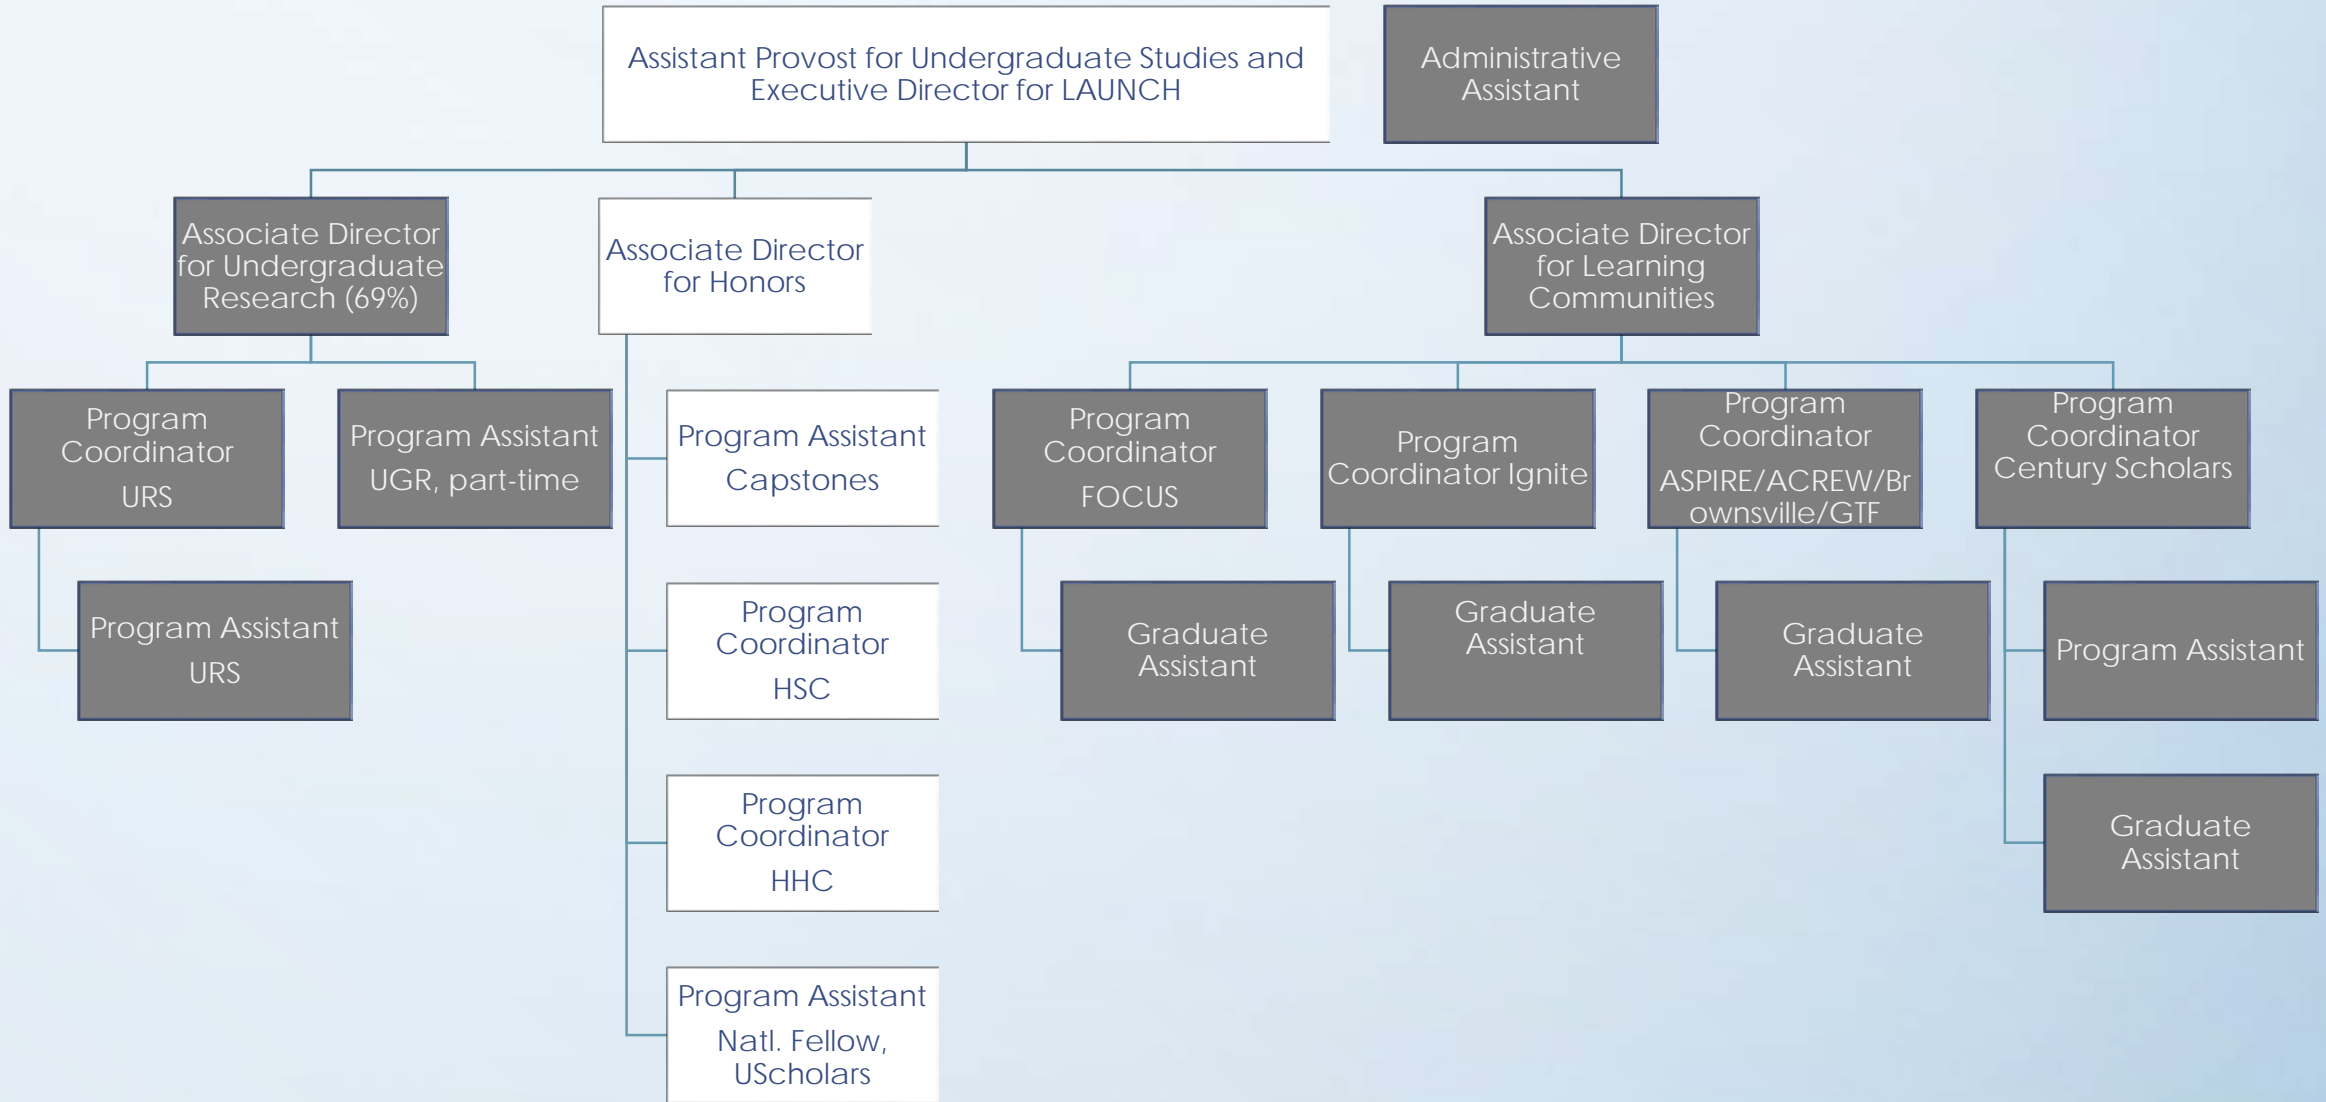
Assistant Provost for Undergraduate Studies and Executive Director for LAUNCH

Administrative Assistant

Associate Director for Undergraduate Research (69%)

Associate Director for Honors

Associate Director for Learning Communities

Program Coordinator
URS

Program Assistant
UGR, part-time

Program Assistant URS

Program Assistant
Capstones

Program Coordinator
HSC

Program Coordinator
HHC

Program Assistant
Natl. Fellow, UScholars

Program Coordinator
FOCUS

Graduate Assistant

Program Coordinator Ignite

Graduate Assistant

Program Coordinator
ASPIRE/ACREW/Brownsville/GTF

Graduate Assistant

Program Coordinator Century Scholars

Program Assistant

Graduate Assistant